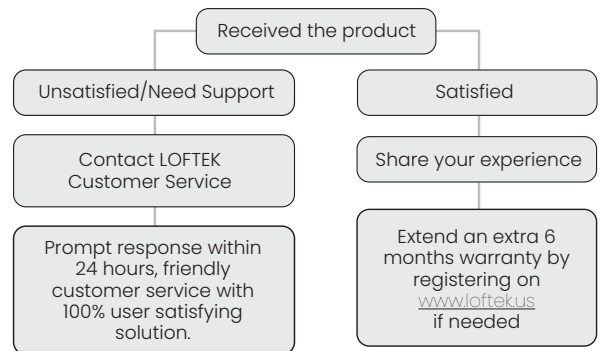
Received the product

Unsatisfied/Need Support

Contact LOFTEK Customer Service

Prompt response within 24 hours, friendly customer service with 100% user satisfying solution.

Satisfied

Share your experience

Extend an extra 6 months warranty by registering on www.loftek.us if needed